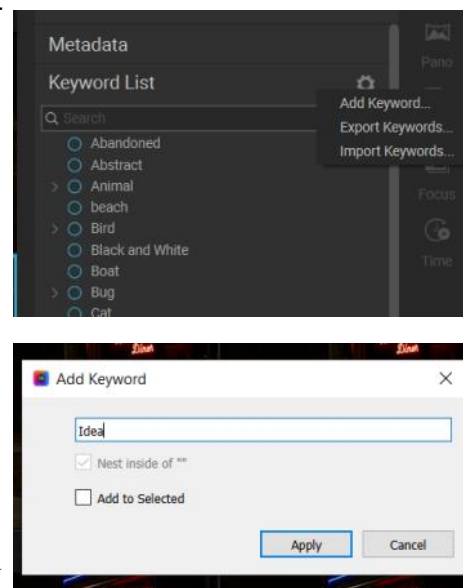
Metadata

Keyword List

Search

Add Keyword...
Export Keywords...
Import Keywords...

Abandoned
Abstract
Animal
beach
Bird
Black and White
Boat
Bug
Cat

Pano
Focus
Time

Add Keyword

Idea

Nest inside of ""

Add to Selected

Apply
Cancel